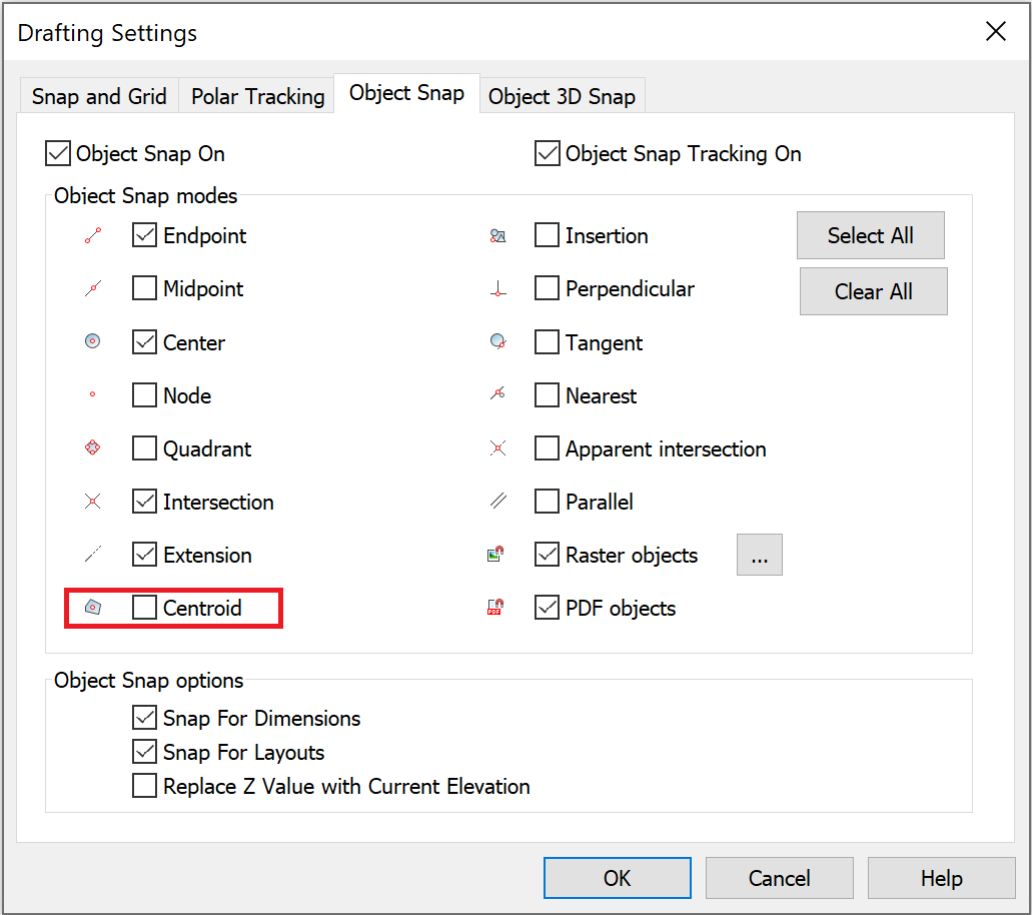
Drafting Settings

Snap and Grid | Polar Tracking | Object Snap | Object 3D Snap

Object Snap On

Object Snap Tracking On

Object Snap modes

Endpoint

Midpoint

Center

Node

Quadrant

Intersection

Extension

Centroid

Insertion

Perpendicular

Tangent

Nearest

Apparent intersection

Parallel

Raster objects

PDF objects

Select All

Clear All

...

Object Snap options

Snap For Dimensions

Snap For Layouts

Replace Z Value with Current Elevation

OK

Cancel

Help